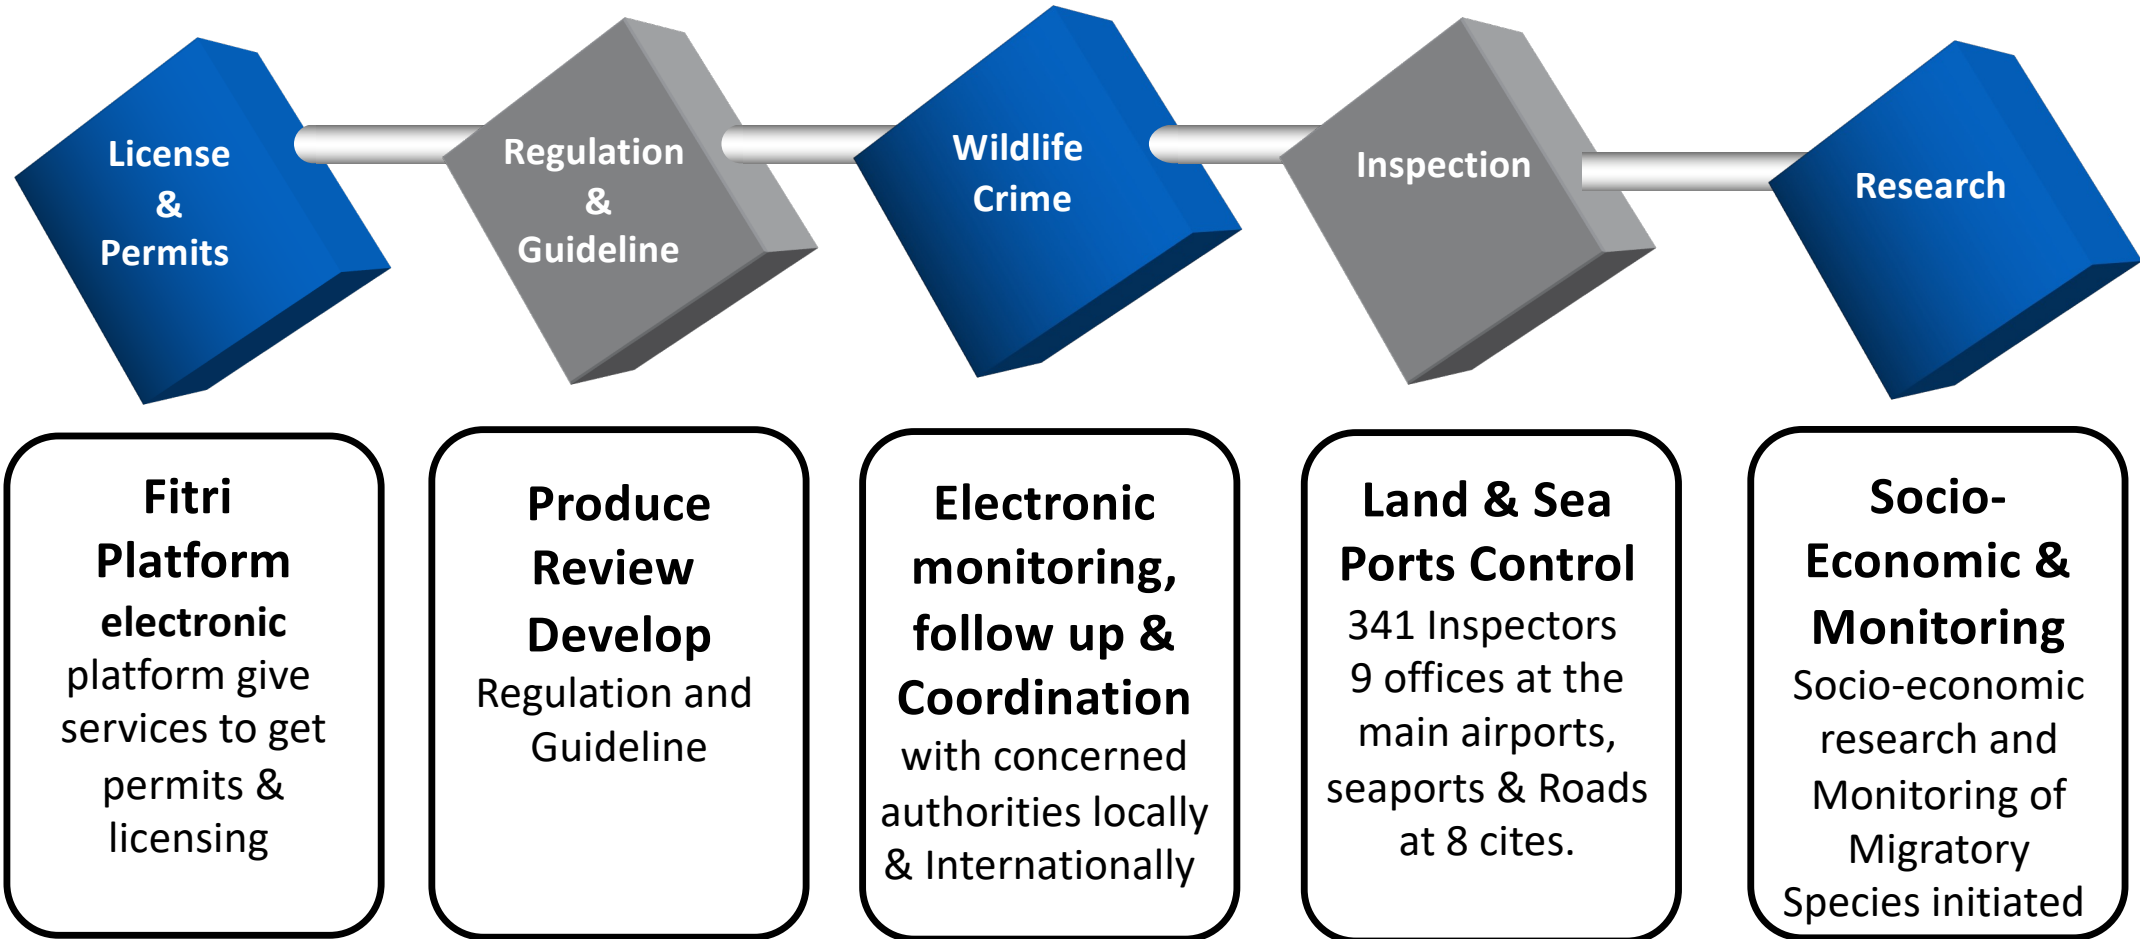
License & Permits

Regulation & Guideline

Wildlife Crime

Inspection

Research

Fitri Platform electronic platform give services to get permits & licensing

Produce Review Develop Regulation and Guideline

Electronic monitoring, follow up & Coordination with concerned authorities locally & Internationally

Land & Sea Ports Control 341 Inspectors 9 offices at the main airports, seaports & Roads at 8 cites.

Socio-Economic & Monitoring Socio-economic research and Monitoring of Migratory Species initiated